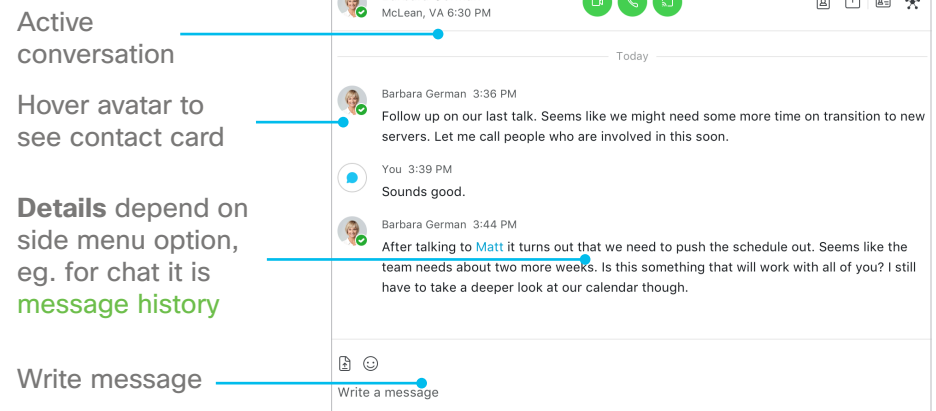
Active conversation

Hover avatar to see contact card

**Details** depend on side menu option, eg. for chat it is message history

Write message

McLean, VA 6:30 PM

Today

Barbara German 3:36 PM

Follow up on our last talk. Seems like we might need some more time on transition to new servers. Let me call people who are involved in this soon.

You 3:39 PM

Sounds good.

Barbara German 3:44 PM

After talking to Matt it turns out that we need to push the schedule out. Seems like the team needs about two more weeks. Is this something that will work with all of you? I still have to take a deeper look at our calendar though.

Write a message